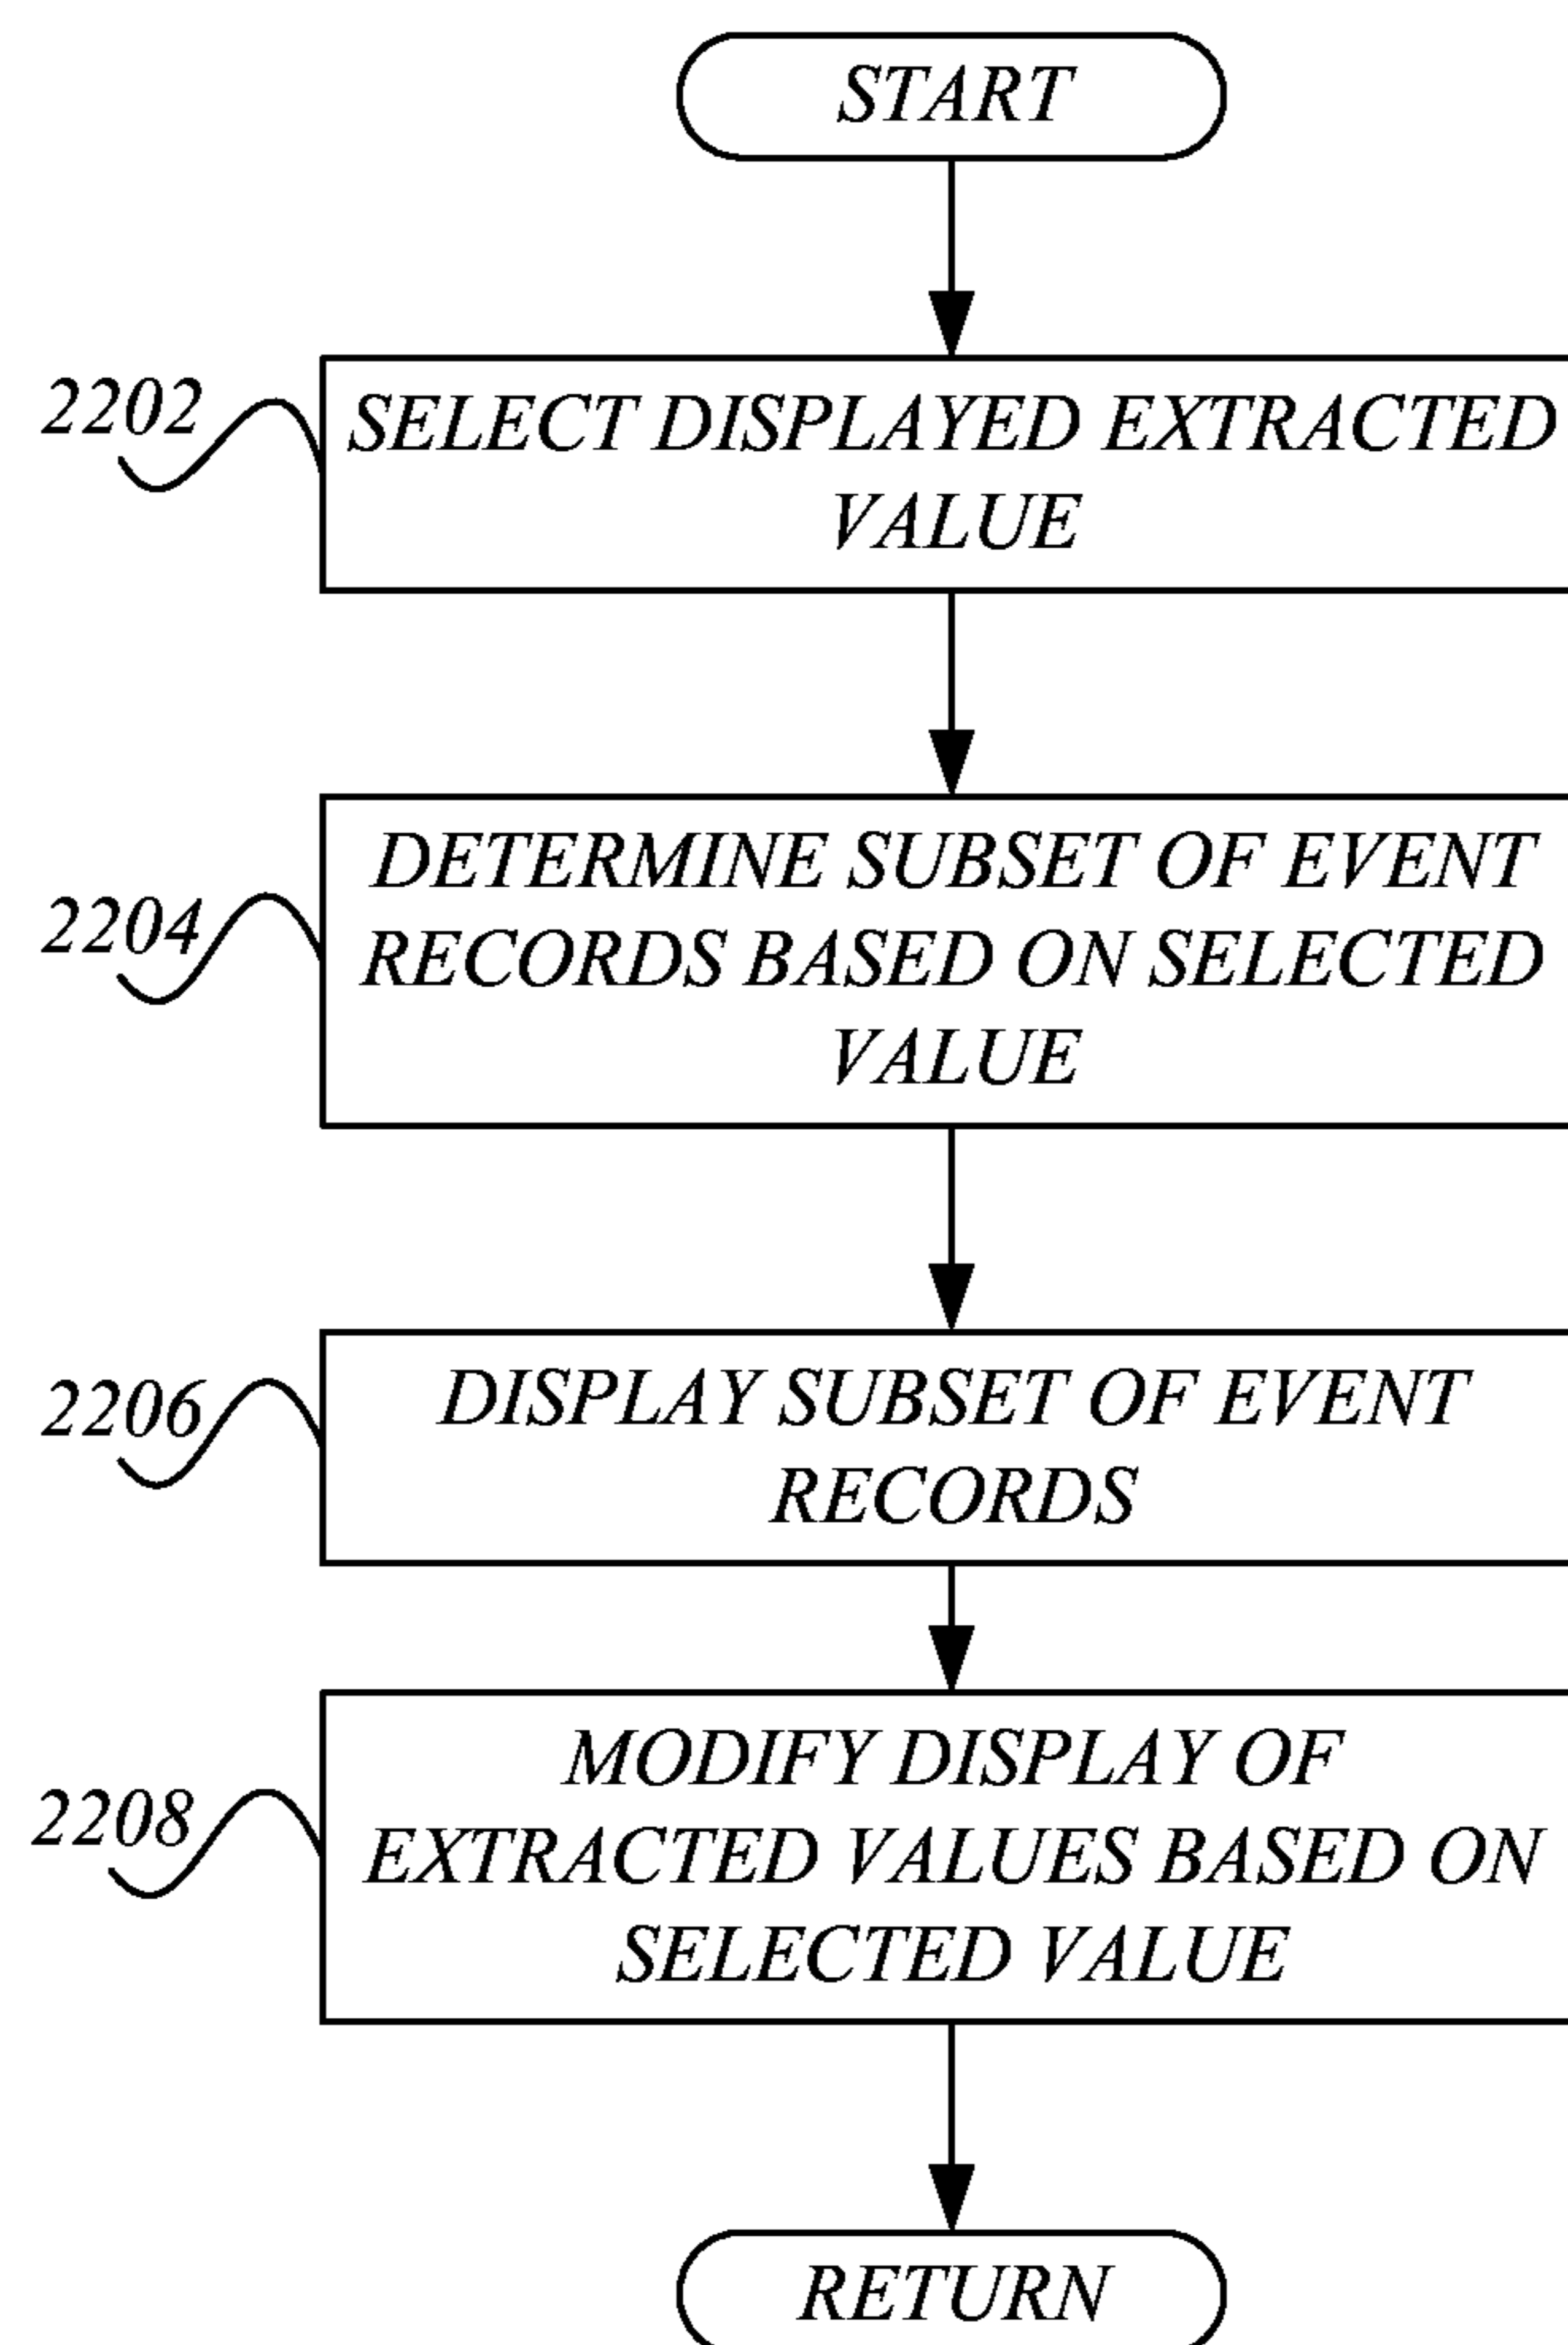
START

2202
SELECT DISPLAYED EXTRACTED VALUE

2204
DETERMINE SUBSET OF EVENT RECORDS BASED ON SELECTED VALUE

2206
DISPLAY SUBSET OF EVENT RECORDS

2208
MODIFY DISPLAY OF EXTRACTED VALUES BASED ON SELECTED VALUE

RETURN